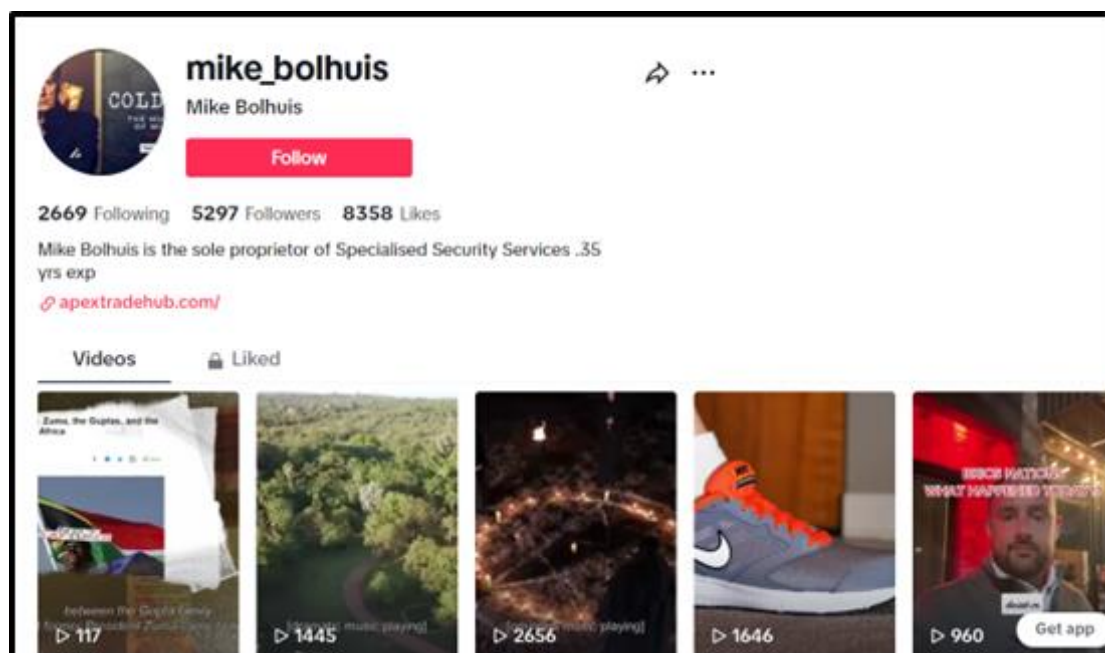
mike_bolhuis

Mike Bolhuis

Follow

2669 Following 5297 Followers 8358 Likes

Mike Bolhuis is the sole proprietor of Specialised Security Services .35 yrs exp

apextradehub.com/

Videos Liked

Zuma, the Guptas, and the Africa

between the Gupta family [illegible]

▷ 117

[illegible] music playing]

▷ 1445

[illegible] music playing]

▷ 2656

▷ 1646

BRICS MATCH: WHAT HAPPENED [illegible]

▷ 960

Get app